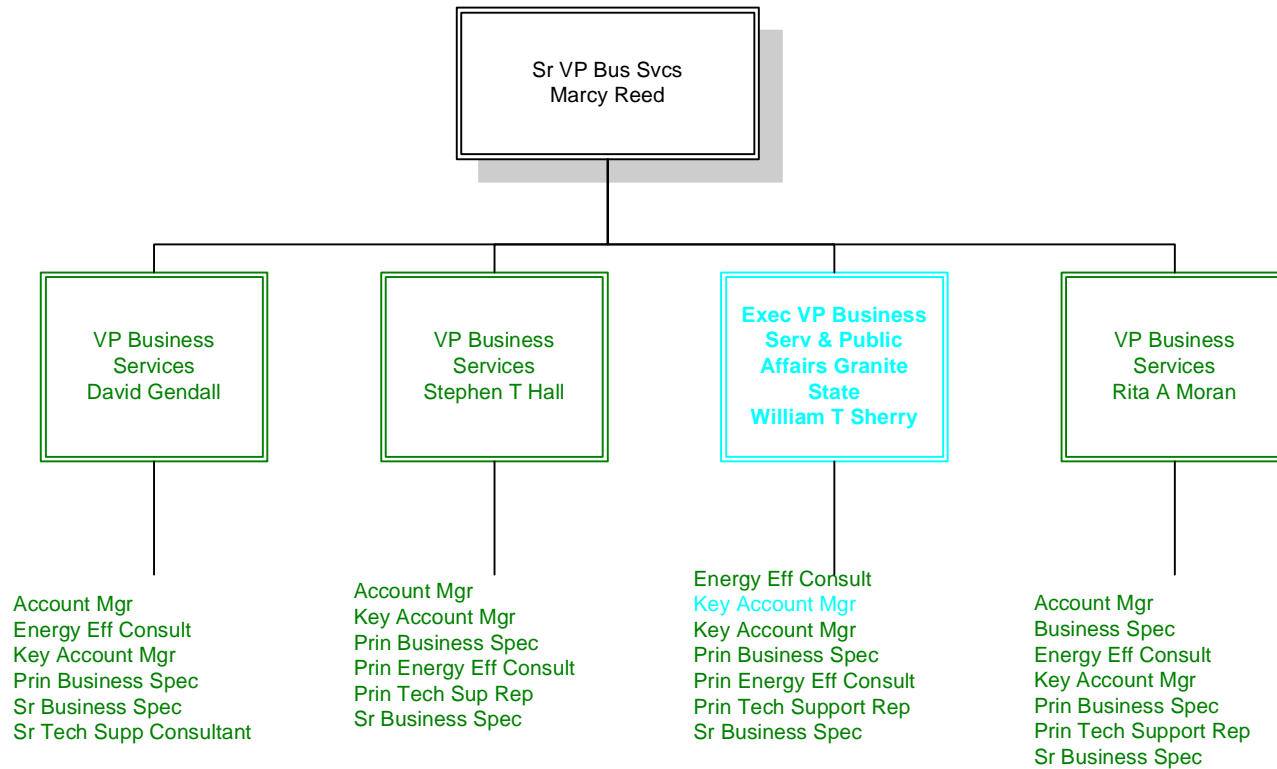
Sr VP Bus Svcs
Marcy Reed

VP Business Services
David Gendall

Account Mgr
Energy Eff Consult
Key Account Mgr
Prin Business Spec
Sr Business Spec
Sr Tech Supp Consultant

VP Business Services
Stephen T Hall

Account Mgr
Key Account Mgr
Prin Business Spec
Prin Energy Eff Consult
Prin Tech Sup Rep
Sr Business Spec

Exec VP Business Serv & Public Affairs Granite State
William T Sherry

Energy Eff Consult
Key Account Mgr
Key Account Mgr
Prin Business Spec
Prin Energy Eff Consult
Prin Tech Support Rep
Sr Business Spec

VP Business Services
Rita A Moran

Account Mgr
Business Spec
Energy Eff Consult
Key Account Mgr
Prin Business Spec
Prin Tech Support Rep
Sr Business Spec